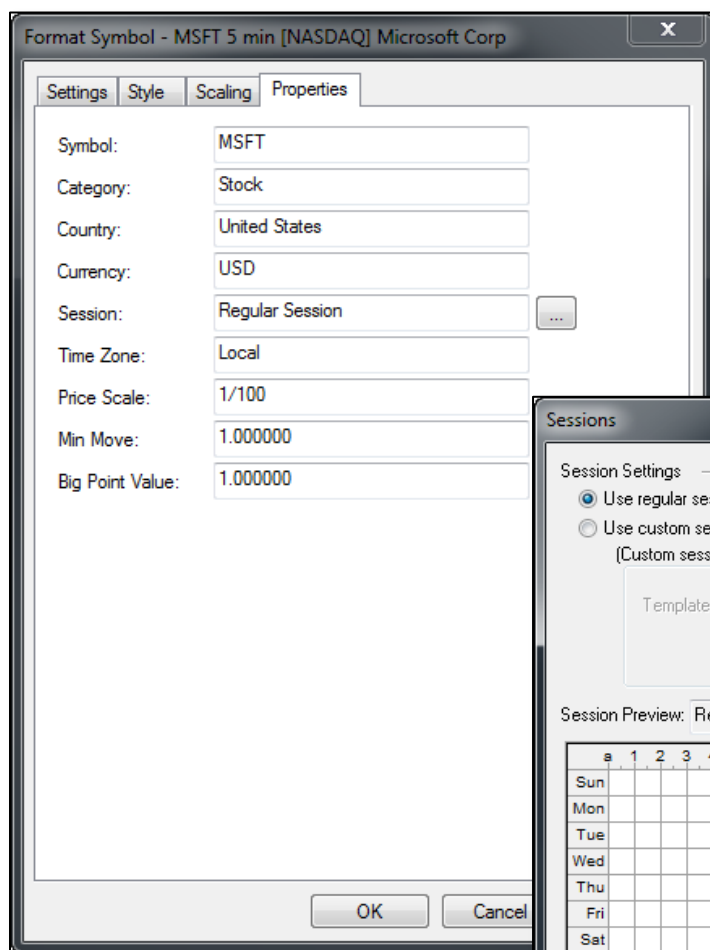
Format Symbol - MSFT 5 min [NASDAQ] Microsoft Corp

x

Settings | Style | Scaling | Properties

Symbol: MSFT
Category: Stock
Country: United States
Currency: USD
Session: Regular Session ...
Time Zone: Local
Price Scale: 1/100
Min Move: 1.000000
Big Point Value: 1.000000

OK Cancel

Sessions

Session Settings
Use regular se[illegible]
Use custom se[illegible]
(Custom sess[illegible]

Template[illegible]

Session Preview: R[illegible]

| a | 1 | 2 | 3 |
|---|---|---|---|
| Sun | | | |
| Mon | | | |
| Tue | | | |
| Wed | | | |
| Thu | | | |
| Fri | | | |
| Sat | | | |